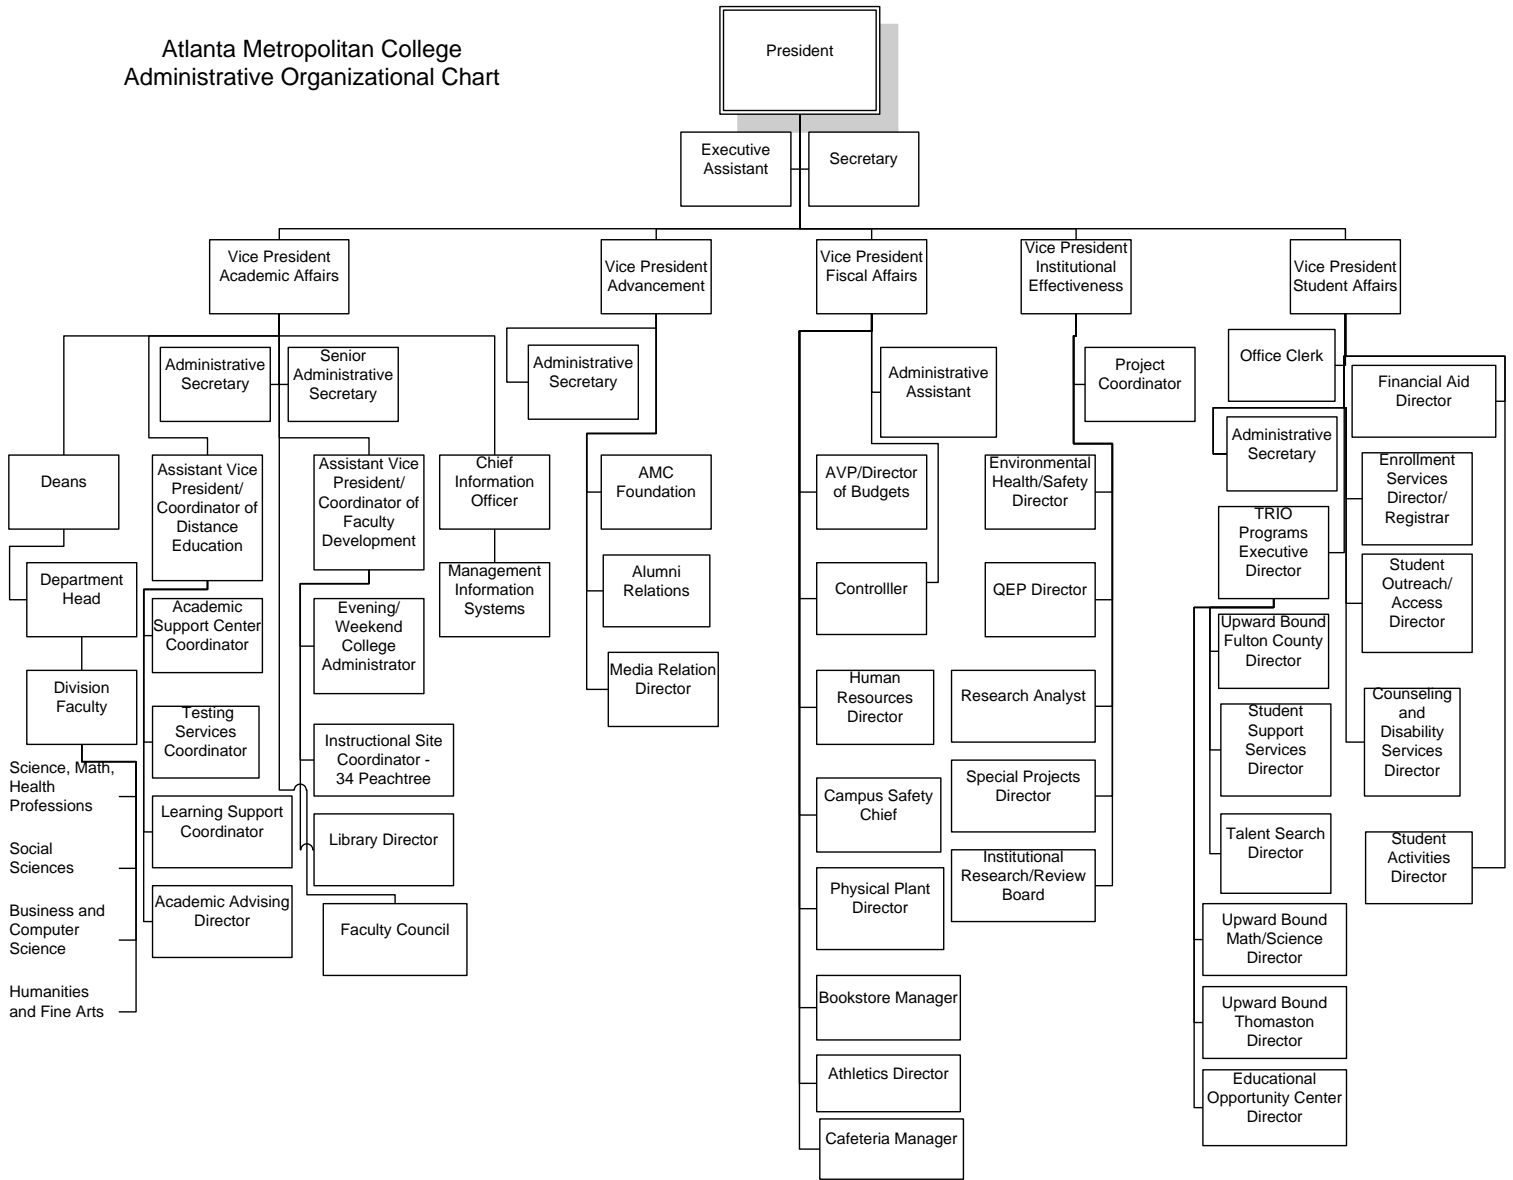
Atlanta Metropolitan College
Administrative Organizational Chart

President

Executive Assistant

Secretary

Vice President Academic Affairs

Vice President Advancement

Vice President Fiscal Affairs

Vice President Institutional Effectiveness

Vice President Student Affairs

Administrative Secretary

Senior Administrative Secretary

Deans

Assistant Vice President/ Coordinator of Distance Education

Assistant Vice President/ Coordinator of Faculty Development

Chief Information Officer

Management Information Systems

Department Head

Division Faculty

Science, Math, Health Professions

Social Sciences

Business and Computer Science

Humanities and Fine Arts

Academic Support Center Coordinator

Testing Services Coordinator

Learning Support Coordinator

Academic Advising Director

Evening/ Weekend College Administrator

Instructional Site Coordinator - 34 Peachtree

Library Director

Faculty Council

Administrative Secretary

AMC Foundation

Alumni Relations

Media Relation Director

Administrative Assistant

AVP/Director of Budgets

Controlller

Human Resources Director

Campus Safety Chief

Physical Plant Director

Bookstore Manager

Athletics Director

Cafeteria Manager

Project Coordinator

Environmental Health/Safety Director

QEP Director

Research Analyst

Special Projects Director

Institutional Research/Review Board

Office Clerk

Administrative Secretary

TRIO Programs Executive Director

Upward Bound Fulton County Director

Student Support Services Director

Talent Search Director

Upward Bound Math/Science Director

Upward Bound Thomaston Director

Educational Opportunity Center Director

Financial Aid Director

Enrollment Services Director/ Registrar

Student Outreach/ Access Director

Counseling and Disability Services Director

Student Activities Director